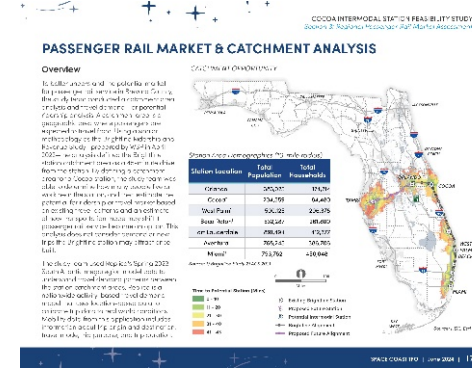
COCOA INTERMODAL STATION FEASIBILITY STUDY
Section 3: Passenger Rail Market Assessment

PASSENGER RAIL MARKET & CATCHMENT ANALYSIS

Overview

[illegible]

CATCHMENT GEOGRAPHY

Station Area Demographics (15 mile radius)

| Station Location | Total Population | Total Households |
|---|---|---|
| Orlando | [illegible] | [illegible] |
| Cocoa* | 234,159 | 94,483 |
| West Palm | 930,225 | 236,375 |
| Boca Raton* | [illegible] | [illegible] |
| Fort Lauderdale | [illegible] | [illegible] |
| Aventura | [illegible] | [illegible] |
| Miami* | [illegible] | 400,048 |

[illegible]

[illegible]

Existing Brightline Station
Proposed Cocoa Station
Potential New North Station
Brightline Alignment
Proposed Future Alignment

SPACE COAST TPO | June 2024 | 17